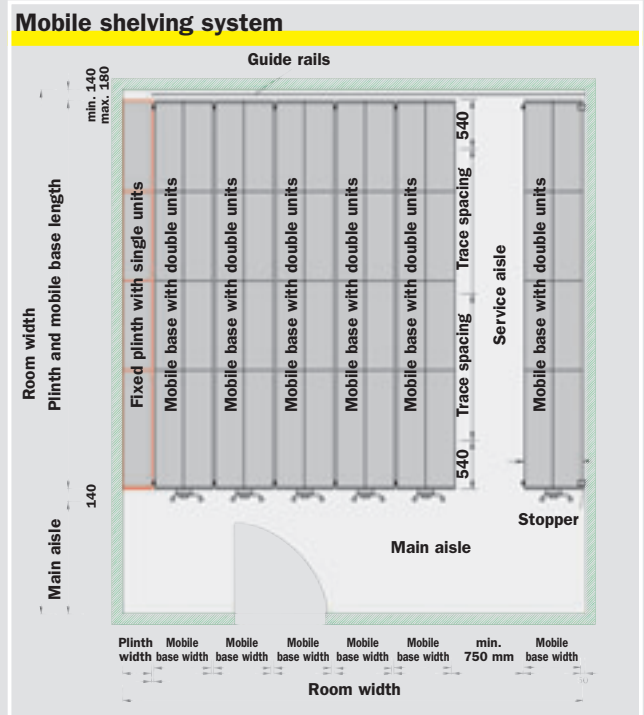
Mobile shelving system

Guide rails

min. 140
max. 180

Room width
Plinth and mobile base length

Fixed plinth with single units

Mobile base with double units

Mobile base with double units

Mobile base with double units

Mobile base with double units

Mobile base with double units

540

Trace spacing

Trace spacing

540

Service aisle

Mobile base with double units

140

Main aisle

Stopper

Main aisle

Plinth width

Mobile base width

Mobile base width

Mobile base width

Mobile base width

Mobile base width

min. 750 mm

Mobile base width

Room width